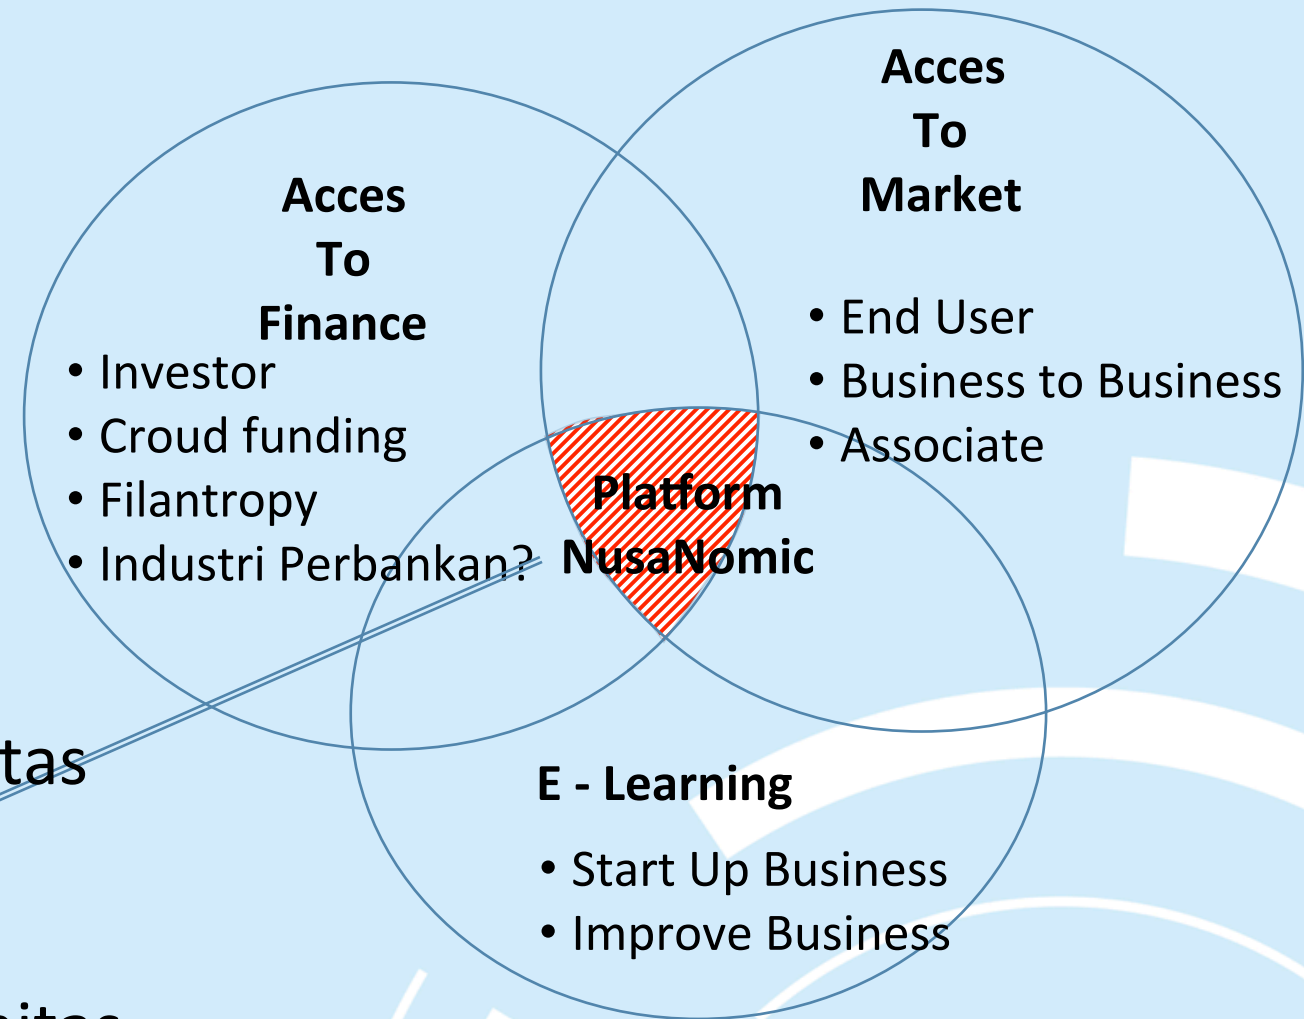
Acces
To
Finance

- Investor
- Croud funding
- Filantropy
- Industri Perbankan?

Acces
To
Market

- End User
- Business to Business
- Associate

Platform
NusaNomic

E - Learning

- Start Up Business
- Improve Business

tas

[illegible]